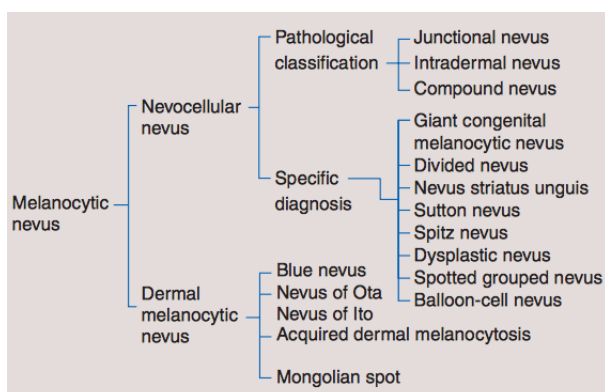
Melanocytic nevus

Nevocellular nevus

Pathological classification

Junctional nevus

Intradermal nevus

Compound nevus

Specific diagnosis

Giant congenital melanocytic nevus

Divided nevus

Nevus striatus unguis

Sutton nevus

Spitz nevus

Dysplastic nevus

Spotted grouped nevus

Balloon-cell nevus

Dermal melanocytic nevus

Blue nevus

Nevus of Ota

Nevus of Ito

Acquired dermal melanocytosis

Mongolian spot